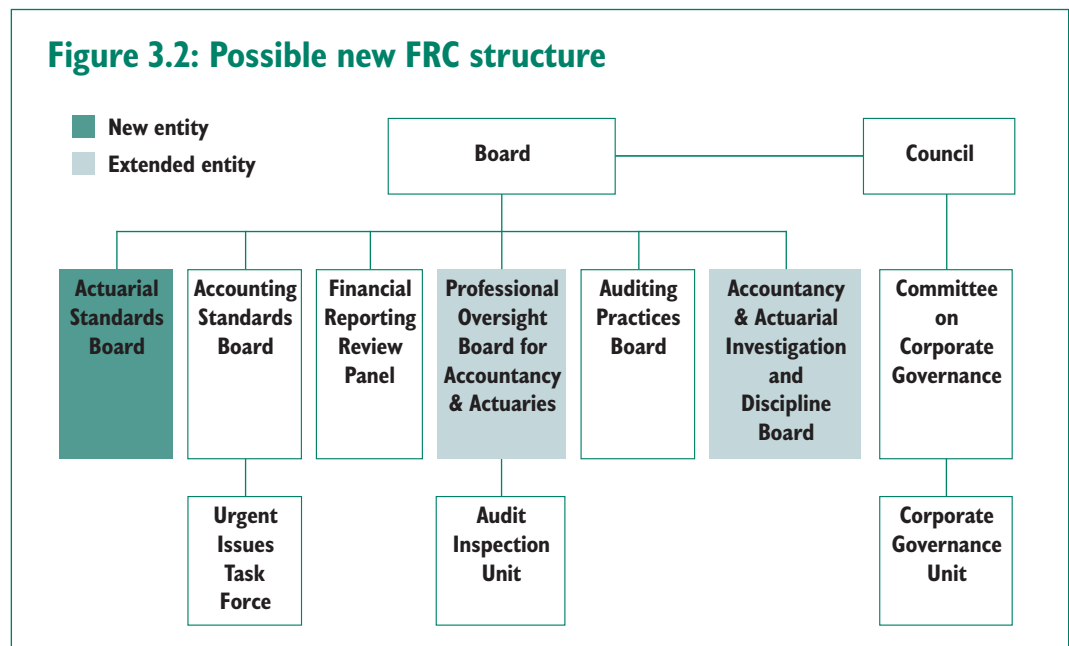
Figure 3.2: Possible new FRC structure

New entity

Extended entity

Board

Council

Actuarial Standards Board

Accounting Standards Board

Financial Reporting Review Panel

Professional Oversight Board for Accountancy & Actuaries

Auditing Practices Board

Accountancy & Actuarial Investigation and Discipline Board

Committee on Corporate Governance

Urgent Issues Task Force

Audit Inspection Unit

Corporate Governance Unit